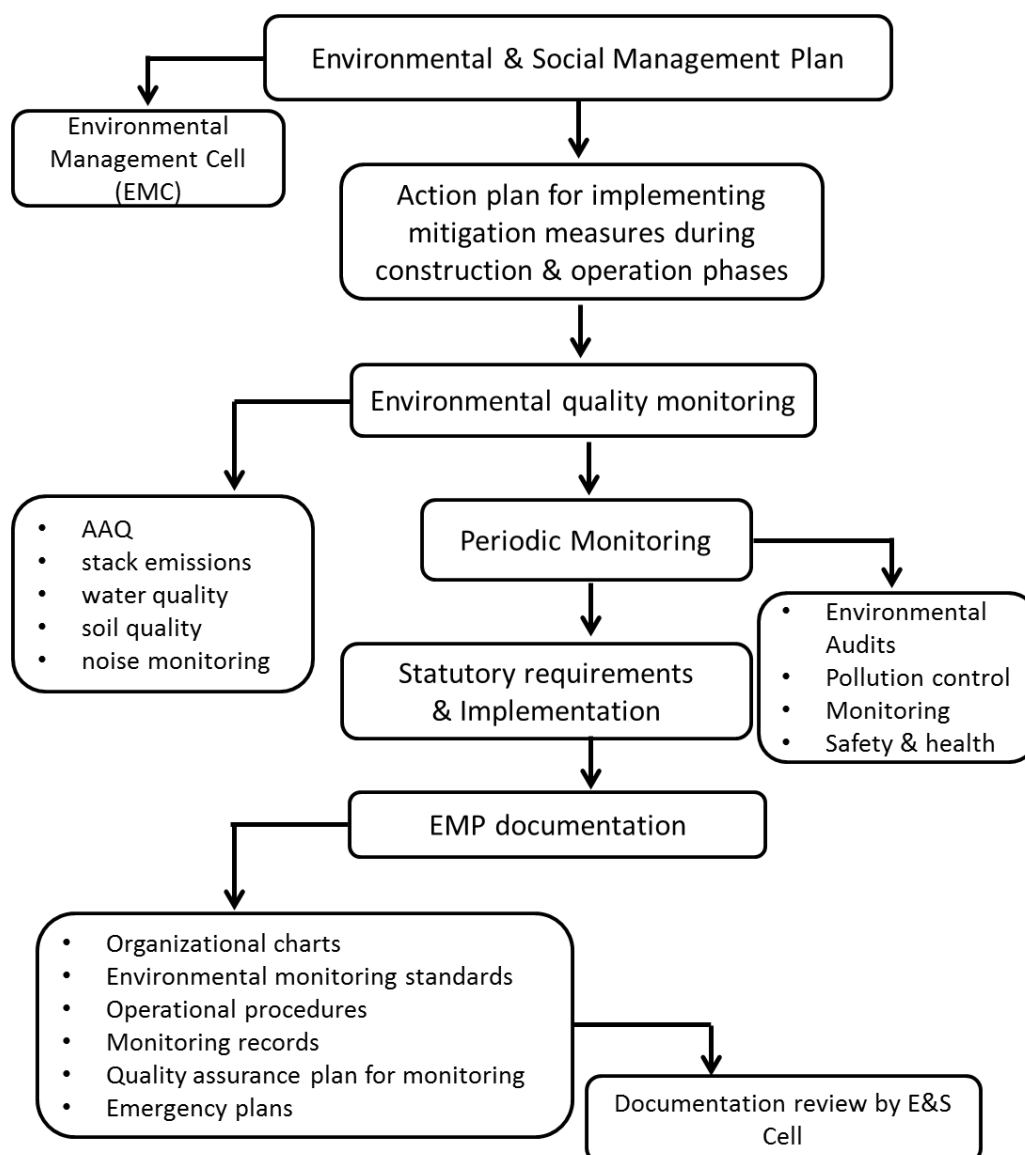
Environmental & Social Management Plan

Environmental Management Cell (EMC)

Action plan for implementing mitigation measures during construction & operation phases

Environmental quality monitoring

- AAQ
- stack emissions
- water quality
- soil quality
- noise monitoring

Periodic Monitoring

- Environmental Audits
- Pollution control
- Monitoring
- Safety & health

Statutory requirements & Implementation

EMP documentation

- Organizational charts
- Environmental monitoring standards
- Operational procedures
- Monitoring records
- Quality assurance plan for monitoring
- Emergency plans

Documentation review by E&S Cell